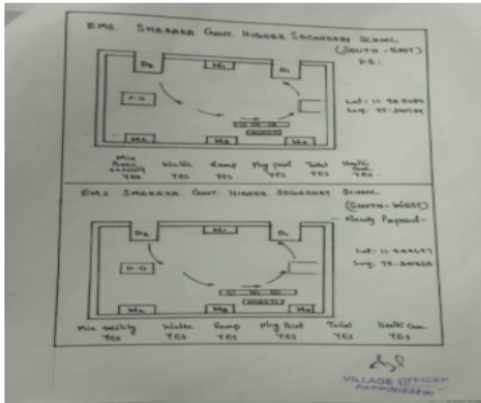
EMS SMARAKA GOVT. HIGHER SECONDARY SCHOOL
(SOUTH-EAST)
P.S:

Lat: 11.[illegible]
Long: 75.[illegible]

P.O

Min. Facility
YES

Water
YES

Ramp
YES

Ply. Poll
YES

Toilet
YES

Health Care
YES

EMS SMARAKA GOVT. HIGHER SECONDARY SCHOOL
(SOUTH-WEST)
Newly Proposed

Lat: 11.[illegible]
Long: 75.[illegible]

P.O

Min. facility
YES

Water
YES

Ramp
YES

Ply. Post
YES

Toilet
YES

Health Care
YES

VILLAGE OFFICER
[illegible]